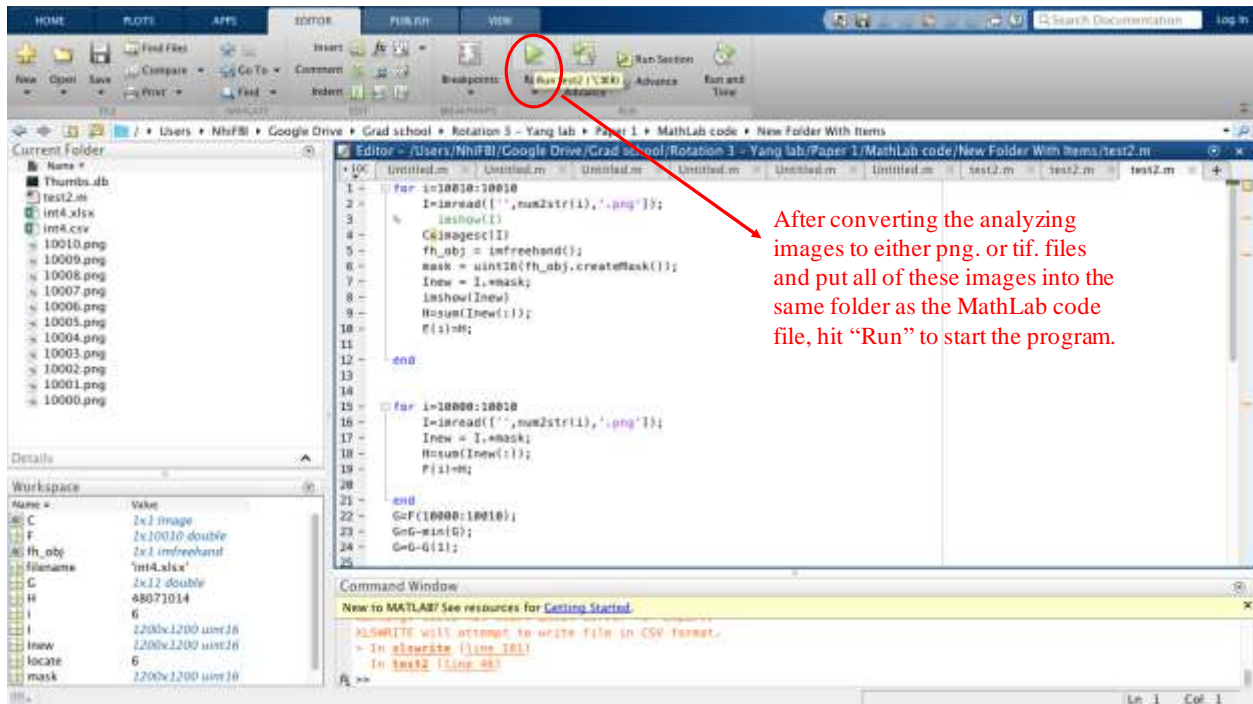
HOME PLOTS APPS EDITOR PUBLISH VIEW

Search Documentation

Log In

New Open Save

Find Files

Compare

Print

Go To

Find

Insert

Comment

Indent

Breakpoints

Run test2 (^⌘R)

Run Section

Advance

Run and Advance

Run and Time

FILE NAVIGATE EDIT BREAKPOINTS RUN

/ ▸ Users ▸ NhiFBI ▸ Google Drive ▸ Grad school ▸ Rotation 3 - Yang lab ▸ Paper 1 ▸ MathLab code ▸ New Folder With Items

Current Folder

Name

Thumbs.db
test2.m
int4.xlsx
int4.csv
10010.png
10009.png
10008.png
10007.png
10006.png
10005.png
10004.png
10003.png
10002.png
10001.png
10000.png

Details

Workspace

| Name | Value |
|---|---|
| C | 1x1 image |
| F | 1x10010 double |
| fh_obj | 1x1 imfreehand |
| filename | 'int4.xlsx' |
| G | 1x12 double |
| H | 48071014 |
| i | 6 |
| I | 1200x1200 uint16 |
| Inew | 1200x1200 uint16 |
| locate | 6 |
| mask | 1200x1200 uint16 |

Editor - /Users/NhiFBI/Google Drive/Grad school/Rotation 3 - Yang lab/Paper 1/MathLab code/New Folder With Items/test2.m

Untitled.m Untitled.m Untitled.m Untitled.m Untitled.m Untitled.m test2.m test2.m test2.m

1 for i=10010:10010
2 I=imread(['',num2str(i),'.png']);
3 % imshow(I)
4 C=imagesc(I)
5 fh_obj = imfreehand();
6 mask = uint16(fh_obj.createMask());
7 Inew = I.*mask;
8 imshow(Inew)
9 H=sum(Inew(:));
10 F(i)=H;
11
12 end
13
14
15 for i=10000:10010
16 I=imread(['',num2str(i),'.png']);
17 Inew = I.*mask;
18 H=sum(Inew(:));
19 F(i)=H;
20
21 end
22 G=F(10000:10010);
23 G=G-min(G);
24 G=G-G(1);
25

After converting the analyzing images to either png. or tif. files and put all of these images into the same folder as the MathLab code file, hit “Run” to start the program.

Command Window

New to MATLAB? See resources for Getting Started.

XLSWRITE will attempt to write file in CSV format.
> In xlswrite (line 181)
In test2 (line 46)
fx >>

Ln 1 Col 1